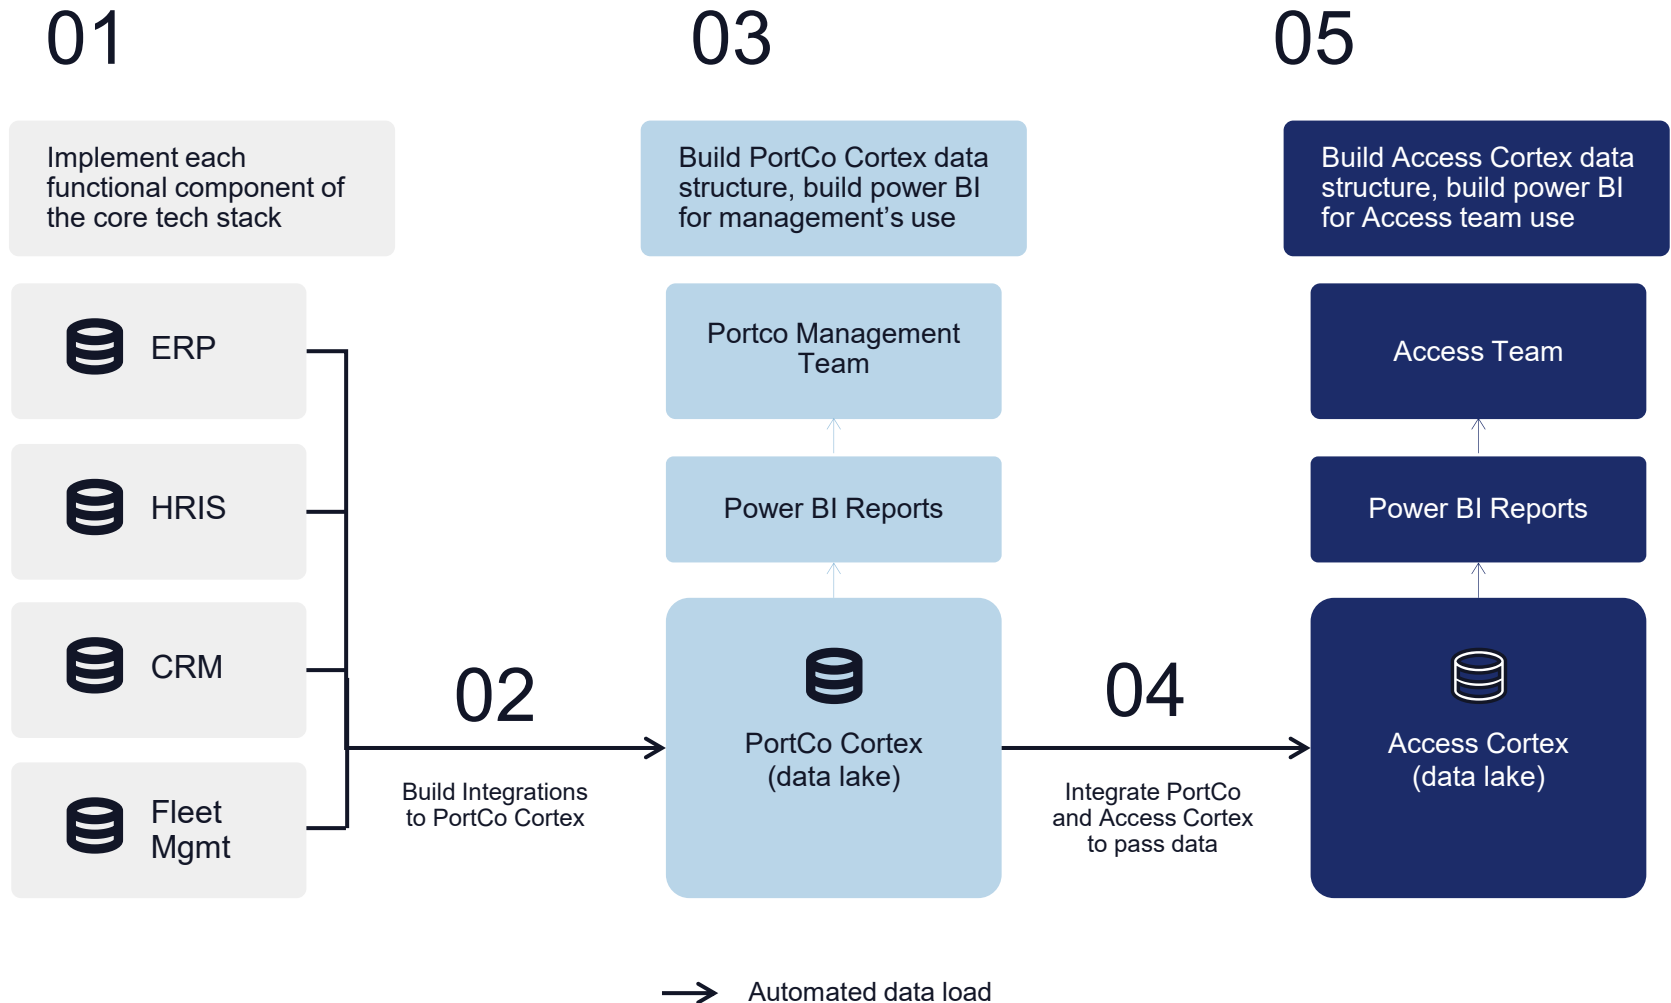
01

Implement each functional component of the core tech stack

ERP

HRIS

CRM

Fleet Mgmt

02

Build Integrations to PortCo Cortex

03

Build PortCo Cortex data structure, build power BI for management's use

Portco Management Team

Power BI Reports

PortCo Cortex (data lake)

04

Integrate PortCo and Access Cortex to pass data

05

Build Access Cortex data structure, build power BI for Access team use

Access Team

Power BI Reports

Access Cortex (data lake)

Automated data load